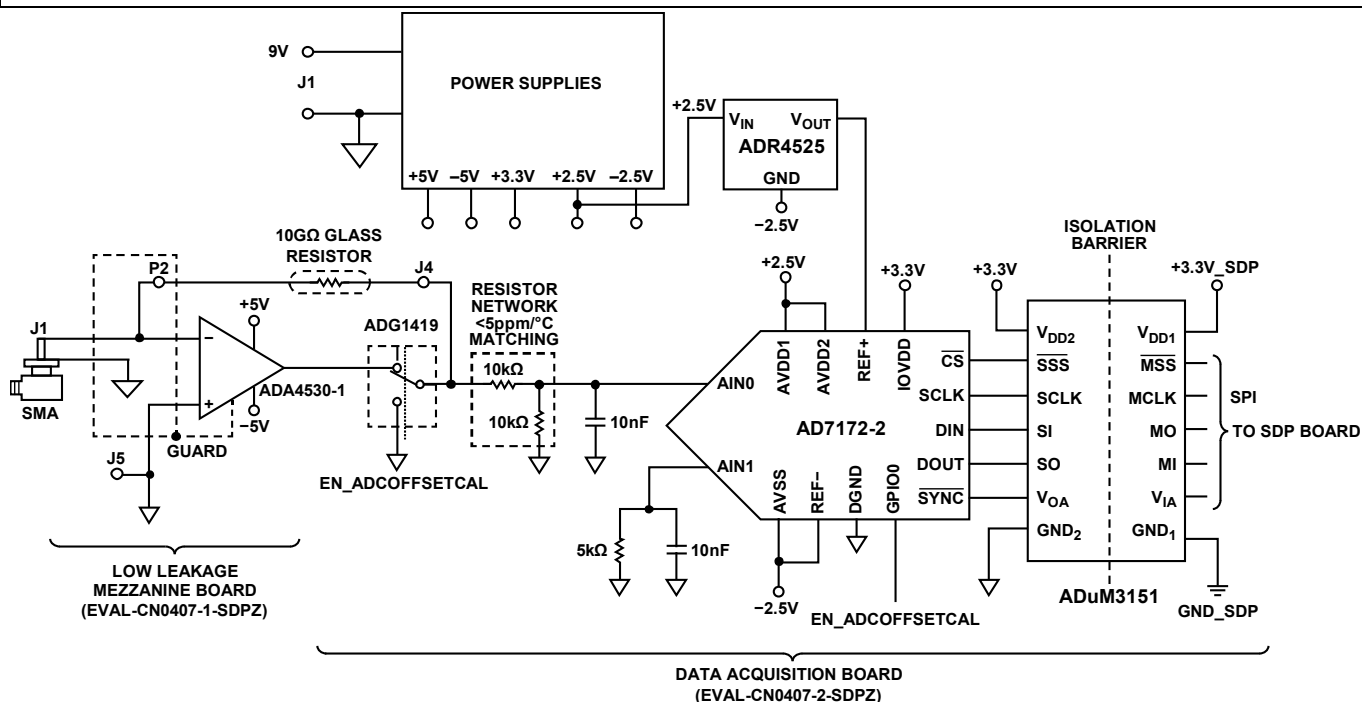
9V

J1

POWER SUPPLIES

+5V −5V +3.3V +2.5V −2.5V

+2.5V

$V_{IN}$ $V_{OUT}$
ADR4525
GND
−2.5V

10GΩ GLASS RESISTOR

P2

J4

J1

SMA

+5V

ADA4530-1

−5V

GUARD

J5

ADG1419

EN_ADCOFFSETCAL

RESISTOR NETWORK <5ppm/°C MATCHING

10kΩ

10kΩ

10nF

+2.5V

+3.3V

AVDD1 AVDD2 REF+ IOVDD

AIN0

AIN1

AD7172-2

$\overline{CS}$
SCLK
DIN
DOUT
$\overline{SYNC}$

AVSS REF− DGND GPIO0

5kΩ

10nF

−2.5V

EN_ADCOFFSETCAL

ISOLATION BARRIER

+3.3V

+3.3V_SDP

$V_{DD2}$
$\overline{SSS}$
SCLK
SI
SO
$V_{OA}$
$GND_2$

$V_{DD1}$
$\overline{MSS}$
MCLK
MO
MI
$V_{IA}$
$GND_1$

ADuM3151

SPI
TO SDP BOARD

GND_SDP

LOW LEAKAGE MEZZANINE BOARD (EVAL-CN0407-1-SDPZ)

DATA ACQUISITION BOARD (EVAL-CN0407-2-SDPZ)